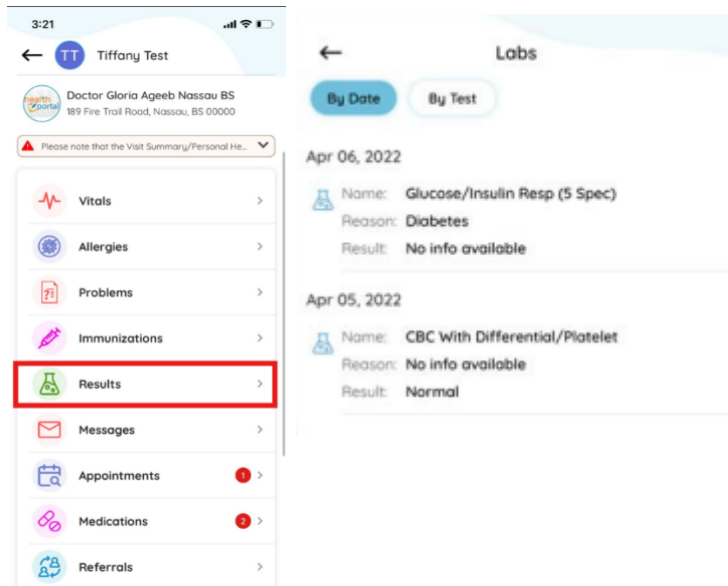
3:21

TT Tiffany Test

health portal Doctor Gloria Ageeb Nassau BS
189 Fire Trail Road, Nassau, BS 00000

Please note that the Visit Summary/Personal He...

Vitals

Allergies

Problems

Immunizations

Results

Messages

Appointments 1

Medications 2

Referrals

Labs

By Date

By Test

Apr 06, 2022

Name: Glucose/Insulin Resp (5 Spec)
Reason: Diabetes
Result: No info available

Apr 05, 2022

Name: CBC With Differential/Platelet
Reason: No info available
Result: Normal